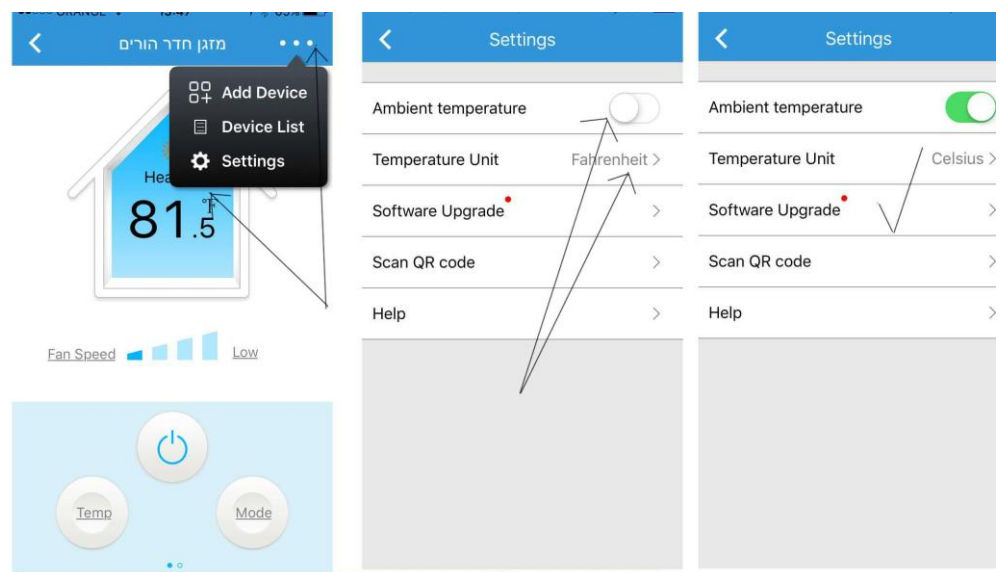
ORANGE

מזגן חדר הורים

Add Device
Device List
Settings

Hea
81.5
°F

Fan Speed Low

Temp
Mode

Settings

Ambient temperature
Temperature Unit Fahrenheit >
Software Upgrade >
Scan QR code >
Help >

Settings

Ambient temperature
Temperature Unit Celsius >
Software Upgrade >
Scan QR code >
Help >